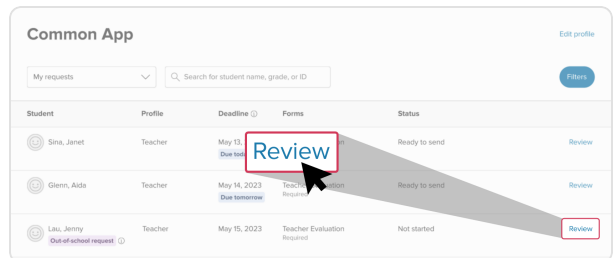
Common App

Edit profile

My requests

Search for student name, grade, or ID

Filters

| Student | Profile | Deadline ⓘ | Forms | Status | |
|---|---|---|---|---|---|
| Sina, Janet | Teacher | May 13, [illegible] Due tod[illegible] | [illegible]n | Ready to send | Review |
| Glenn, Aida | Teacher | May 14, 2023 Due tomorrow | Teacher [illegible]tion Required | Ready to send | Review |
| Lau, Jenny Out-of-school request ⓘ | Teacher | May 15, 2023 | Teacher Evaluation Required | Not started | Review |

Review